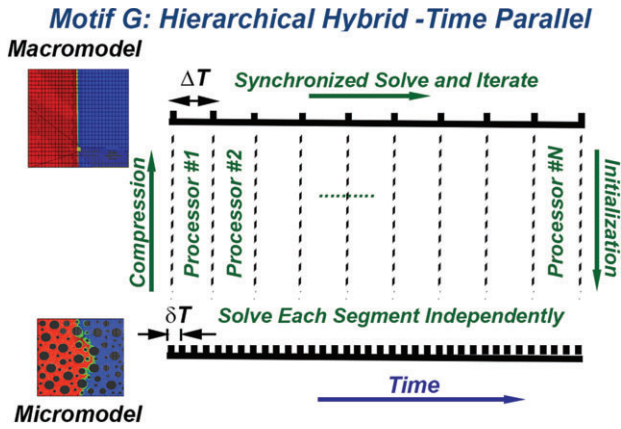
Motif G: Hierarchical Hybrid -Time Parallel

Macromodel

$\Delta T$

Synchronized Solve and Iterate

Compression

Processor #1

Processor #2

Processor #N

Initialization

$\delta T$

Solve Each Segment Independently

Time

Micromodel